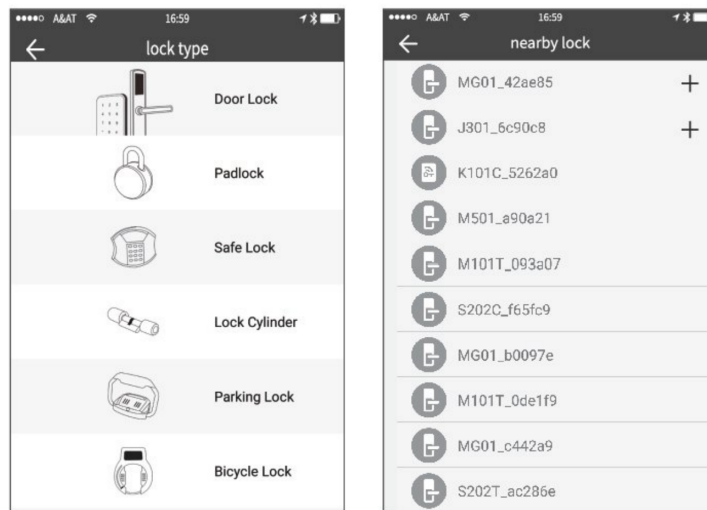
●●●●○ A&AT 16:59

lock type

Door Lock

Padlock

Safe Lock

Lock Cylinder

Parking Lock

Bicycle Lock

●●●●○ A&AT 16:59

nearby lock

MG01_42ae85 +

J301_6c90c8 +

K101C_5262a0

M501_a90a21

M101T_093a07

S202C_f65fc9

MG01_b0097e

M101T_0de1f9

MG01_c442a9

S202T_ac286e